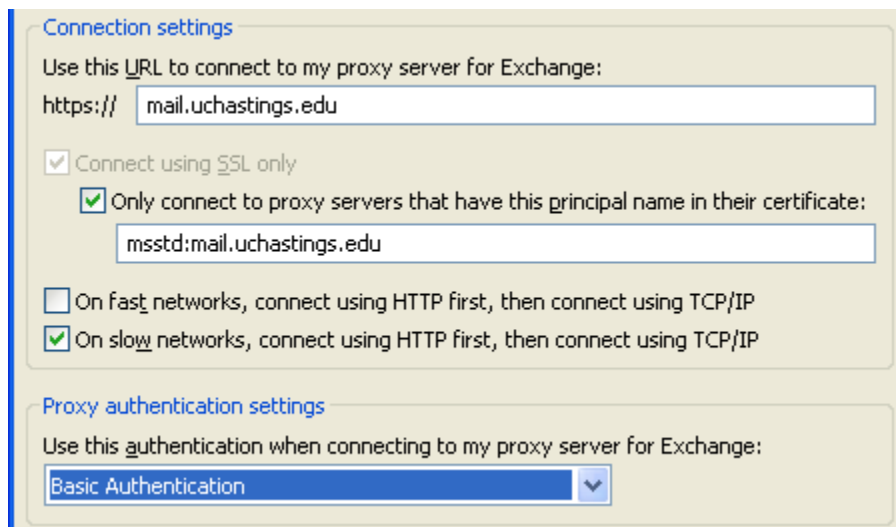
Connection settings

Use this URL to connect to my proxy server for Exchange:

https:// mail.uchastings.edu

Connect using SSL only

Only connect to proxy servers that have this principal name in their certificate:

msstd:mail.uchastings.edu

On fast networks, connect using HTTP first, then connect using TCP/IP

On slow networks, connect using HTTP first, then connect using TCP/IP

Proxy authentication settings

Use this authentication when connecting to my proxy server for Exchange:

Basic Authentication